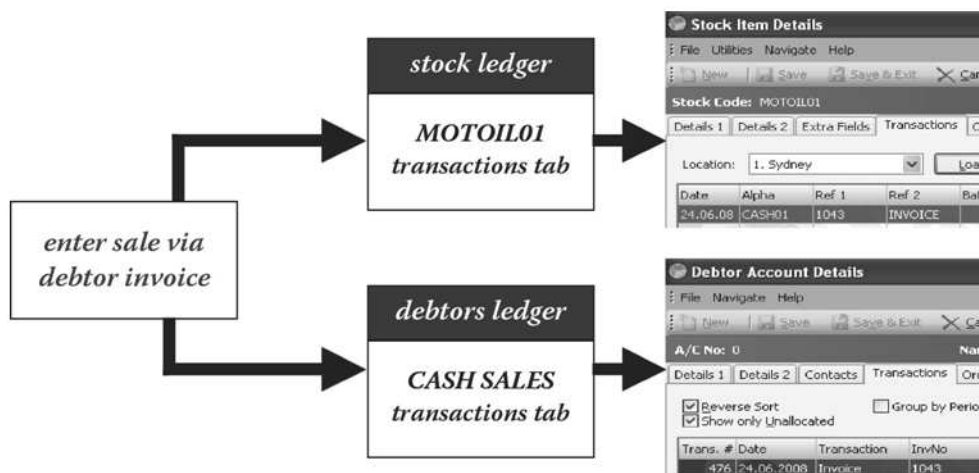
enter sale via debtor invoice

stock ledger

MOTOIL01 transactions tab

debtors ledger

CASH SALES transactions tab

Stock Item Details

File Utilities Navigate Help

New Save Save & Exit Ca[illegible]

Stock Code: MOTOIL01

Details 1 Details 2 Extra Fields Transactions C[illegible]

Location: 1. Sydney Loa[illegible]

| Date | Alpha | Ref 1 | Ref 2 | Bal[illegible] |
|---|---|---|---|---|
| 24.06.08 | CASH01 | 1043 | INVOICE | |

Debtor Account Details

File Navigate Help

New Save Save & Exit Ca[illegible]

A/C No: 0 Nar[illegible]

Details 1 Details 2 Contacts Transactions Or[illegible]

Reverse Sort
Show only Unallocated
Group by Perio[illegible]

| Trans. # | Date | Transaction | InvNo |
|---|---|---|---|
| 476 | 24.06.2008 | Invoice | 1043 |